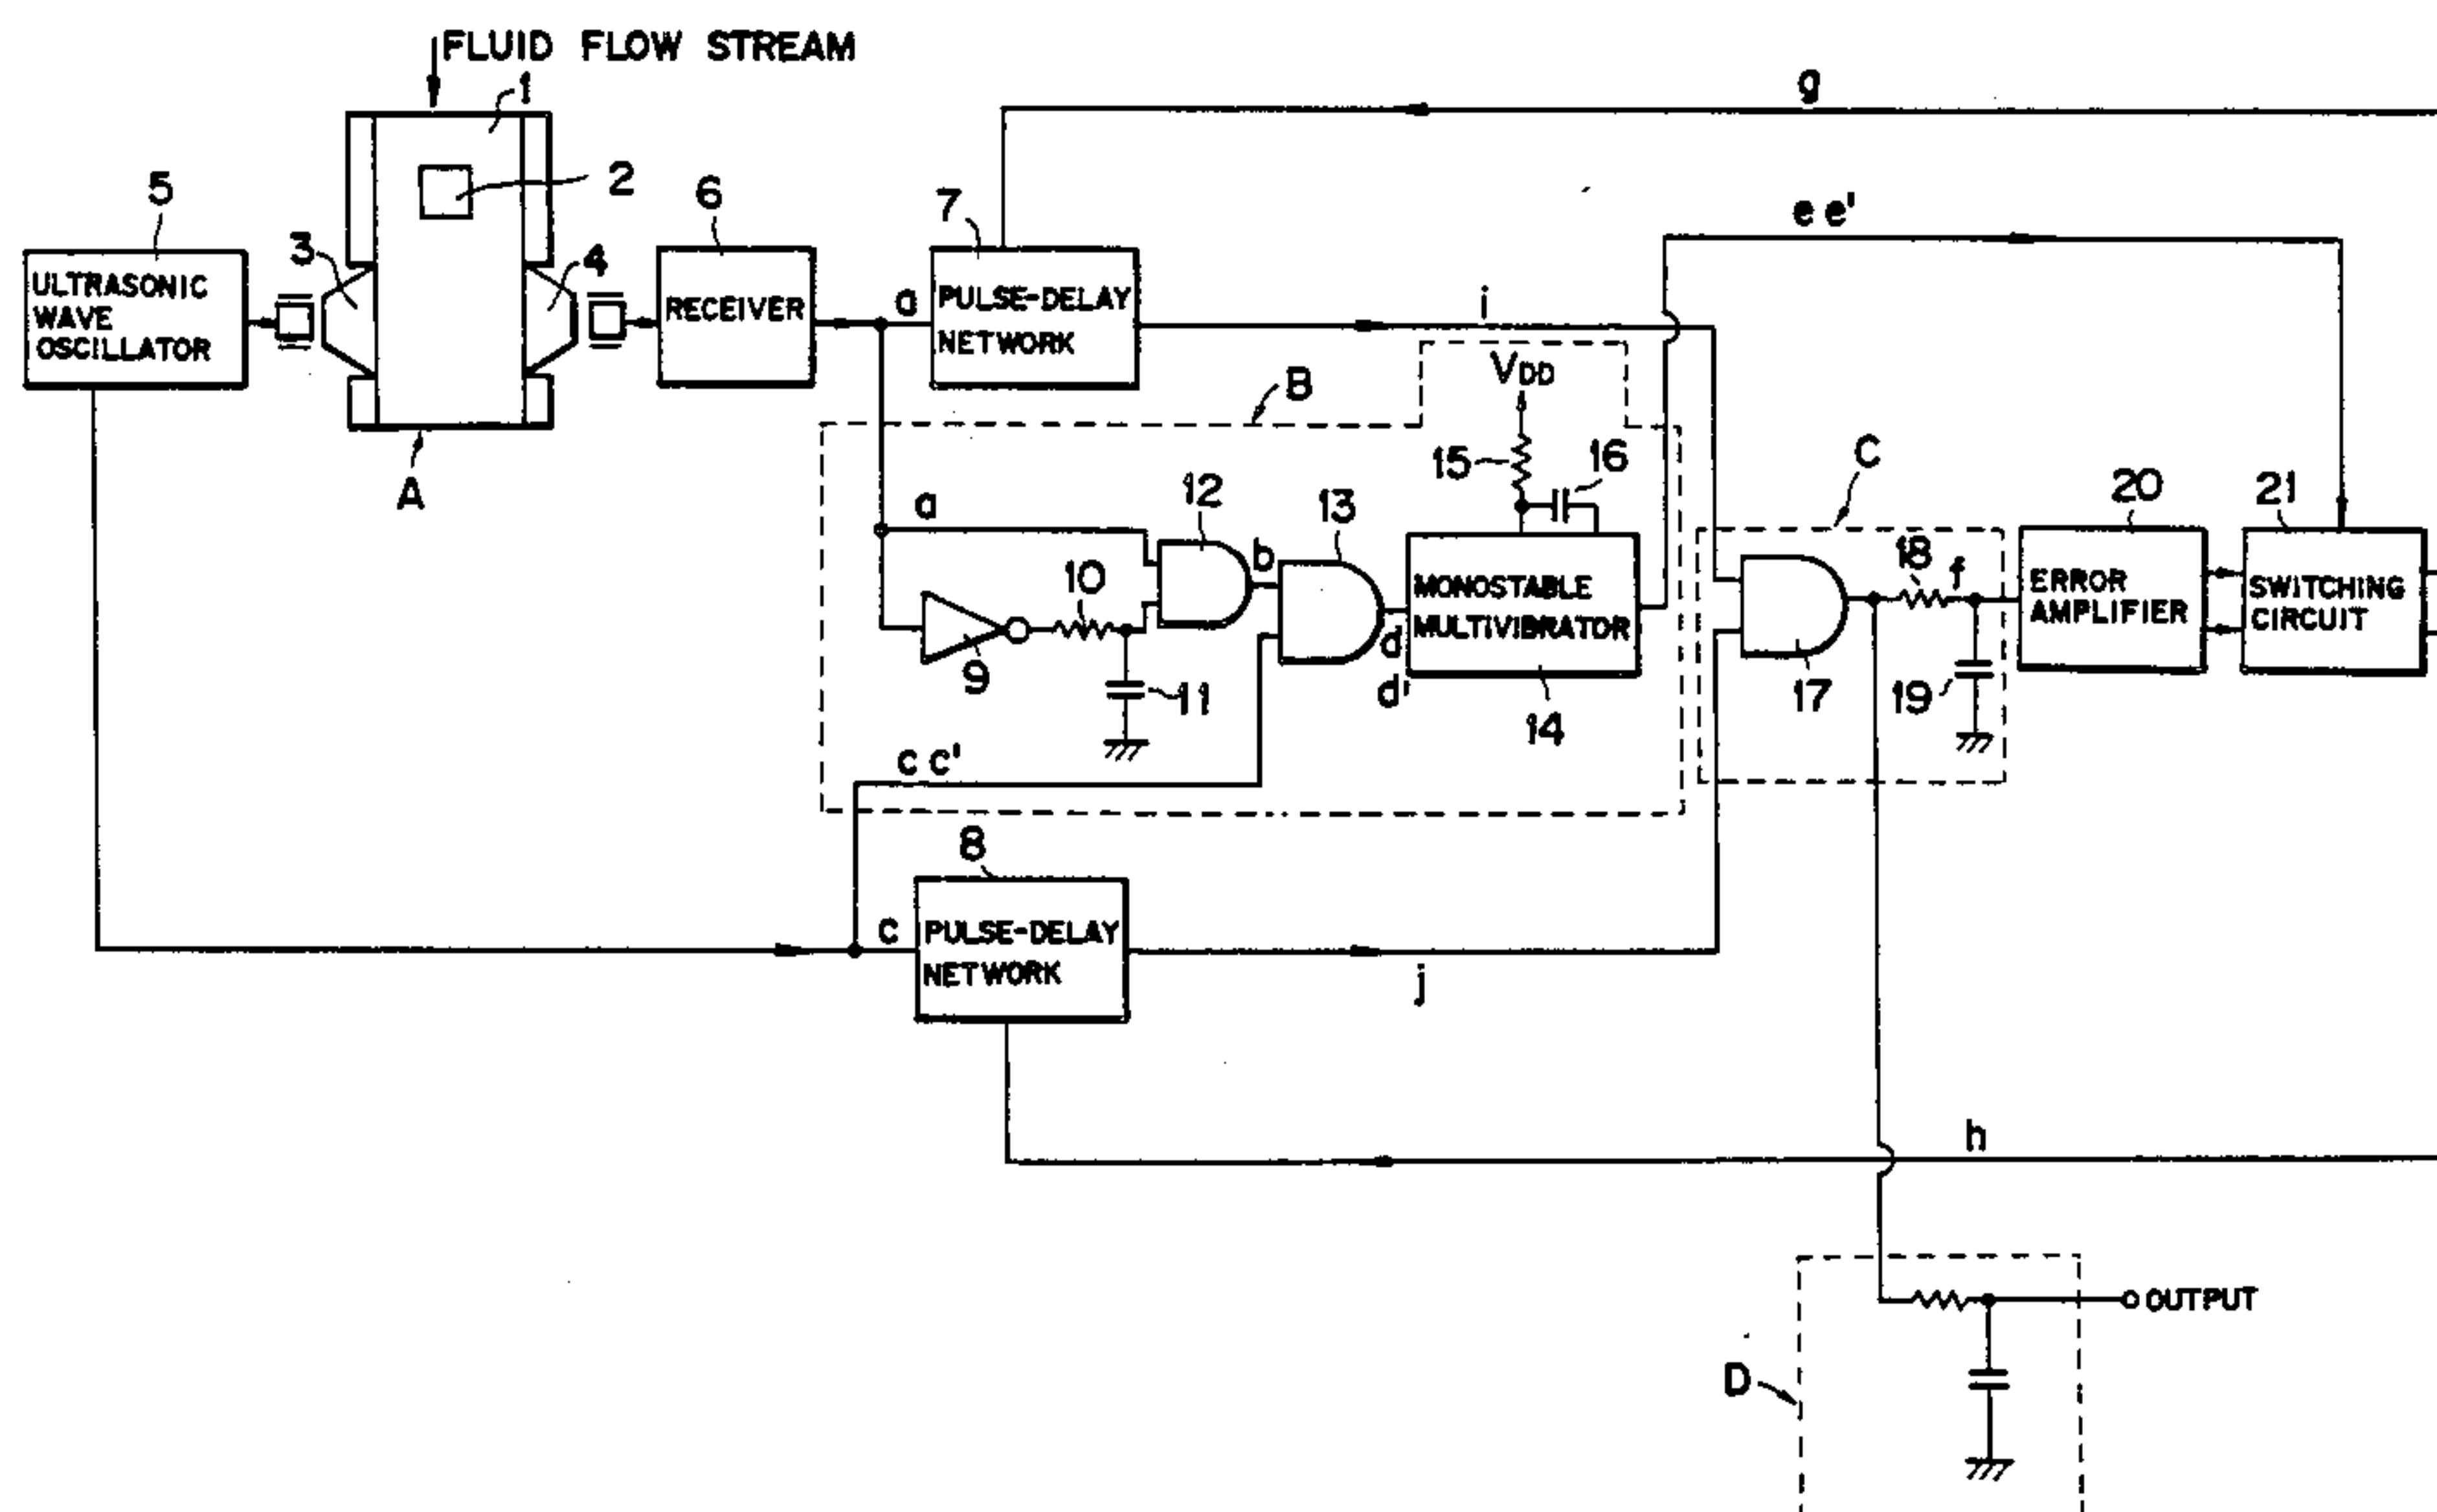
FLUID FLOW STREAM

1

2

5

6

7

g

e e'

3

4

ULTRASONIC WAVE OSCILLATOR

RECEIVER

a

PULSE-DELAY NETWORK

i

$V_{DD}$

B

A

15

16

C

a

12

13

20

21

10

b

MONOSTABLE MULTIVIBRATOR

18

f

ERROR AMPLIFIER

SWITCHING CIRCUIT

9

d

d'

11

14

17

19

c c'

8

c

PULSE-DELAY NETWORK

j

h

OUTPUT

D